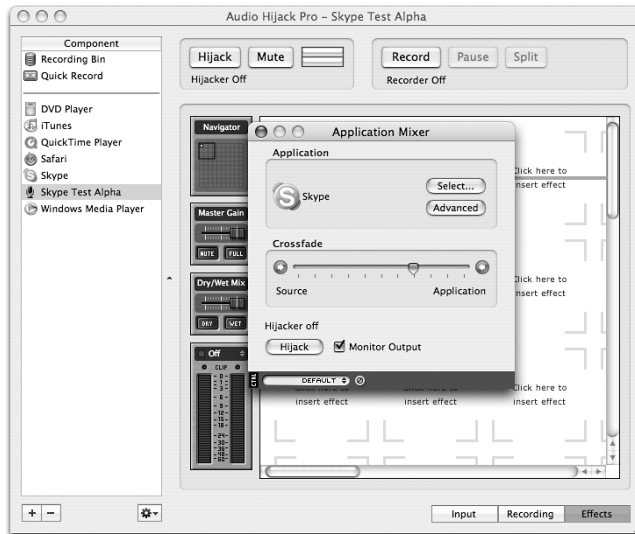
Audio Hijack Pro – Skype Test Alpha

Component
Recording Bin
Quick Record

DVD Player
iTunes
QuickTime Player
Safari
Skype
Skype Test Alpha
Windows Media Player

Hijack
Mute
Hijacker Off

Record
Pause
Split
Recorder Off

Navigator

Master Gain
MUTE
FULL

Dry/Wet Mix
DRY
WET

Off
CLIP

Application Mixer

Application
Skype
Select...
Advanced

Crossfade
Source
Application

Hijacker off
Hijack
Monitor Output

CTRL
DEFAULT

Click here to insert effect
Click here to insert effect
Click here to insert effect
insert effect
insert effect
insert effect

Input
Recording
Effects